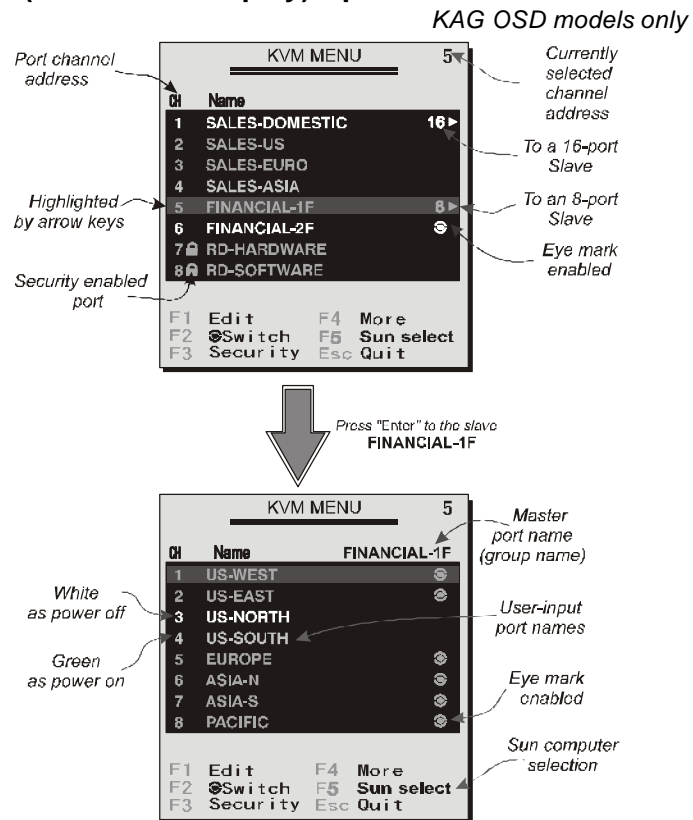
KAG OSD models only

Port channel address

KVM MENU 5

Currently selected channel address

| CH | Name | |
|---|---|---|
| 1 | SALES-DOMESTIC | 16 ▸ |
| 2 | SALES-US | |
| 3 | SALES-EURO | |
| 4 | SALES-ASIA | |
| 5 | FINANCIAL-1F | 8 ▸ |
| 6 | FINANCIAL-2F | |
| 7 | RD-HARDWARE | |
| 8 | RD-SOFTWARE | |

To a 16-port Slave

Highlighted by arrow keys

To an 8-port Slave

Eye mark enabled

Security enabled port

F1 Edit F4 More
F2 Switch F5 Sun select
F3 Security Esc Quit

Press "Enter" to the slave FINANCIAL-1F

KVM MENU 5

Master port name (group name)

| CH | Name | FINANCIAL-1F |
|---|---|---|
| 1 | US-WEST | |
| 2 | US-EAST | |
| 3 | US-NORTH | |
| 4 | US-SOUTH | |
| 5 | EUROPE | |
| 6 | ASIA-N | |
| 7 | ASIA-S | |
| 8 | PACIFIC | |

White as power off

User-input port names

Green as power on

Eye mark enabled

Sun computer selection

F1 Edit F4 More
F2 Switch F5 Sun select
F3 Security Esc Quit